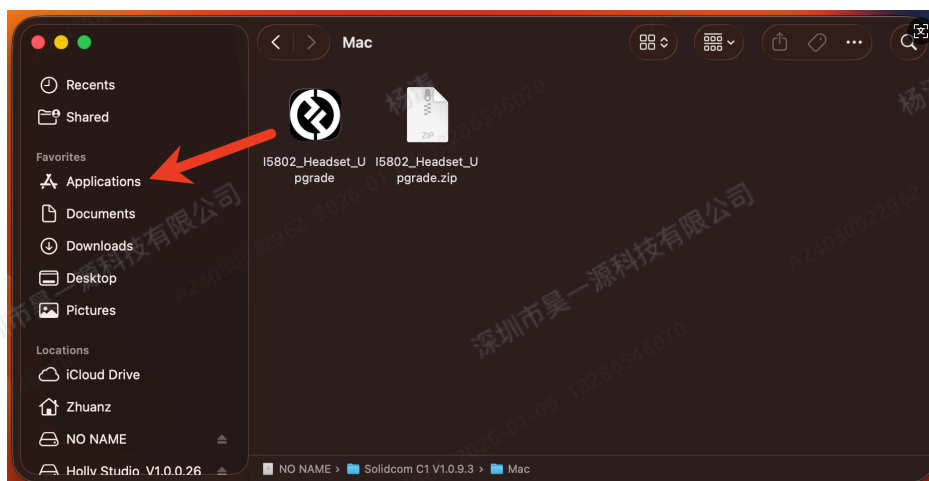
Mac

Recents
Shared

Favorites
Applications
Documents
Downloads
Desktop
Pictures

Locations
iCloud Drive
Zhuanz
NO NAME
Holly Studio_V1.0.0.26

I5802_Headset_Upgrade
ZIP
I5802_Headset_Upgrade.zip

NO NAME > Solidcom C1 V1.0.9.3 > Mac

深圳市昊一源科技有限公司
A2403062296​2
18286546070
2026-01-09
杨